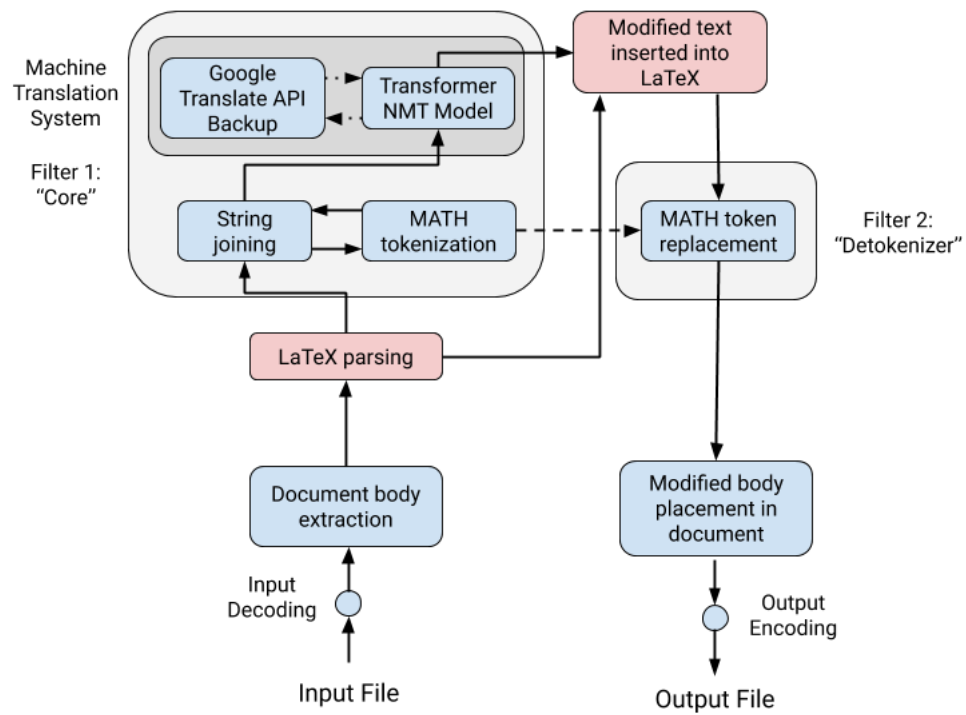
Machine Translation System

Filter 1: "Core"

Google Translate API Backup

Transformer NMT Model

String joining

MATH tokenization

Modified text inserted into LaTeX

MATH token replacement

Filter 2: "Detokenizer"

LaTeX parsing

Document body extraction

Input Decoding

Input File

Modified body placement in document

Output Encoding

Output File